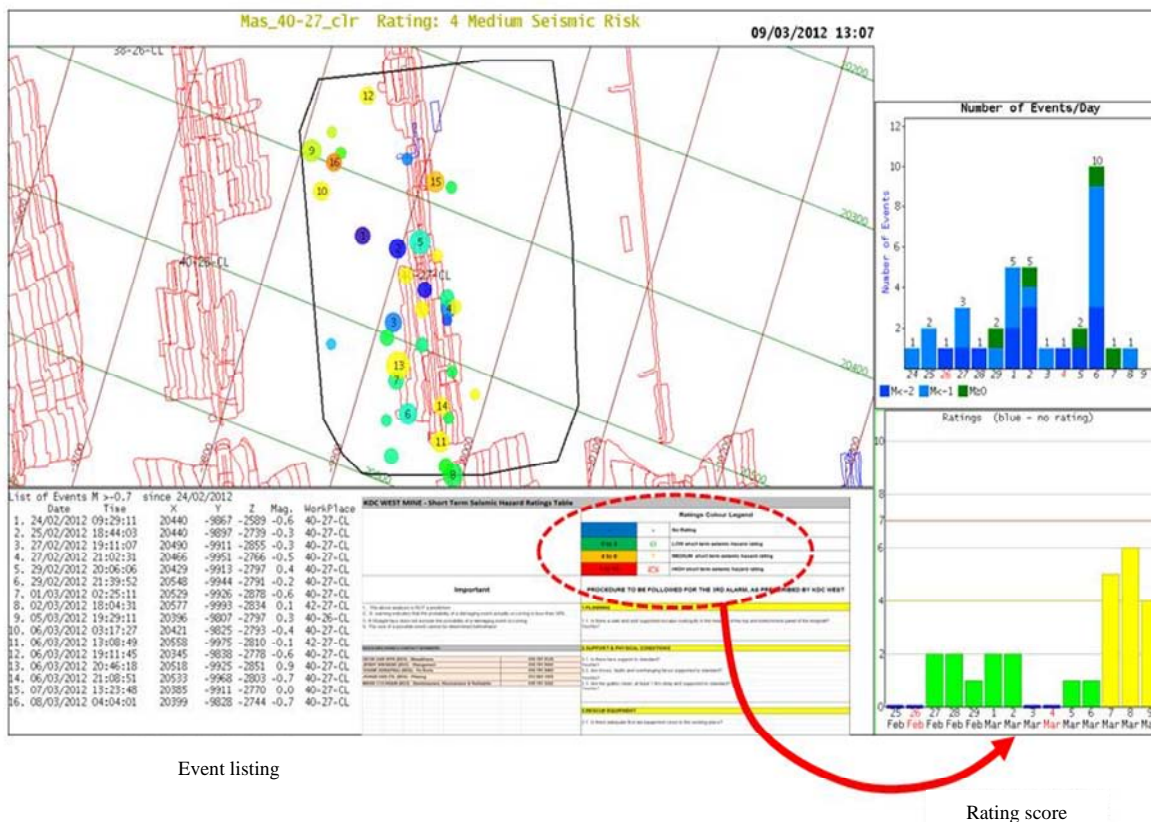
Mas_40-27_clr Rating: 4 Medium Seismic Risk

09/03/2012 13:07

38-26-CL

40-26-CL

-27-CL

12

9

16

10

15

2

5

4

3

13

7

6

14

11

8

Number of Events/Day

Number of Events

12

10

8

6

4

2

1 2 1 3 1 2 5 5 1 1 2 10 1 1

24 25 26 27 28 29 1 2 2 3 4 5 6 7 8 9

M<-2 M<-1 M≥0

Ratings (blue - no rating)

10

8

6

4

2

25 Feb 26 Feb 27 Feb 28 Feb 29 Feb 1 Mar 2 Mar 3 Mar 4 Mar 5 Mar 6 Mar 7 Mar 8 Mar 9 Mar

List of Events M >-0.7 since 24/02/2012

| | Date | Time | X | Y | Z | Mag. | WorkPlace |
|---|---|---|---|---|---|---|---|
| 1. | 24/02/2012 | 09:29:11 | 20440 | -9867 | -2589 | -0.6 | 40-27-CL |
| 2. | 25/02/2012 | 18:44:03 | 20440 | -9897 | -2739 | -0.3 | 40-27-CL |
| 3. | 27/02/2012 | 19:11:07 | 20490 | -9911 | -2855 | -0.3 | 40-27-CL |
| 4. | 27/02/2012 | 21:02:31 | 20466 | -9951 | -2766 | -0.5 | 40-27-CL |
| 5. | 29/02/2012 | 20:06:06 | 20429 | -9913 | -2797 | 0.4 | 40-27-CL |
| 6. | 29/02/2012 | 21:39:52 | 20548 | -9944 | -2791 | -0.2 | 40-27-CL |
| 7. | 01/03/2012 | 02:25:11 | 20529 | -9926 | -2878 | -0.6 | 40-27-CL |
| 8. | 02/03/2012 | 18:04:31 | 20577 | -9993 | -2834 | 0.1 | 42-27-CL |
| 9. | 05/03/2012 | 19:29:11 | 20396 | -9807 | -2797 | 0.3 | 40-26-CL |
| 10. | 06/03/2012 | 03:17:27 | 20421 | -9825 | -2793 | -0.4 | 40-27-CL |
| 11. | 06/03/2012 | 13:08:49 | 20558 | -9975 | -2810 | -0.1 | 42-27-CL |
| 12. | 06/03/2012 | 19:11:45 | 20345 | -9838 | -2778 | -0.6 | 40-27-CL |
| 13. | 06/03/2012 | 20:46:18 | 20518 | -9925 | -2851 | 0.9 | 40-27-CL |
| 14. | 06/03/2012 | 21:08:51 | 20533 | -9968 | -2803 | -0.7 | 40-27-CL |
| 15. | 07/03/2012 | 13:23:48 | 20385 | -9911 | -2770 | 0.0 | 40-27-CL |
| 16. | 08/03/2012 | 04:04:01 | 20399 | -9828 | -2744 | -0.7 | 40-27-CL |

KDC WEST MINE - Short Term Seismic Hazard Ratings Table

Ratings Colour Legend

No Rating

LOW short term seismic hazard rating

MEDIUM short term seismic hazard rating

HIGH short term seismic hazard rating

Important

PROCEDURE TO BE FOLLOWED FOR THE 3RD ALARM, AS PRESCRIBED BY KDC WEST

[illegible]

Event listing

Rating score